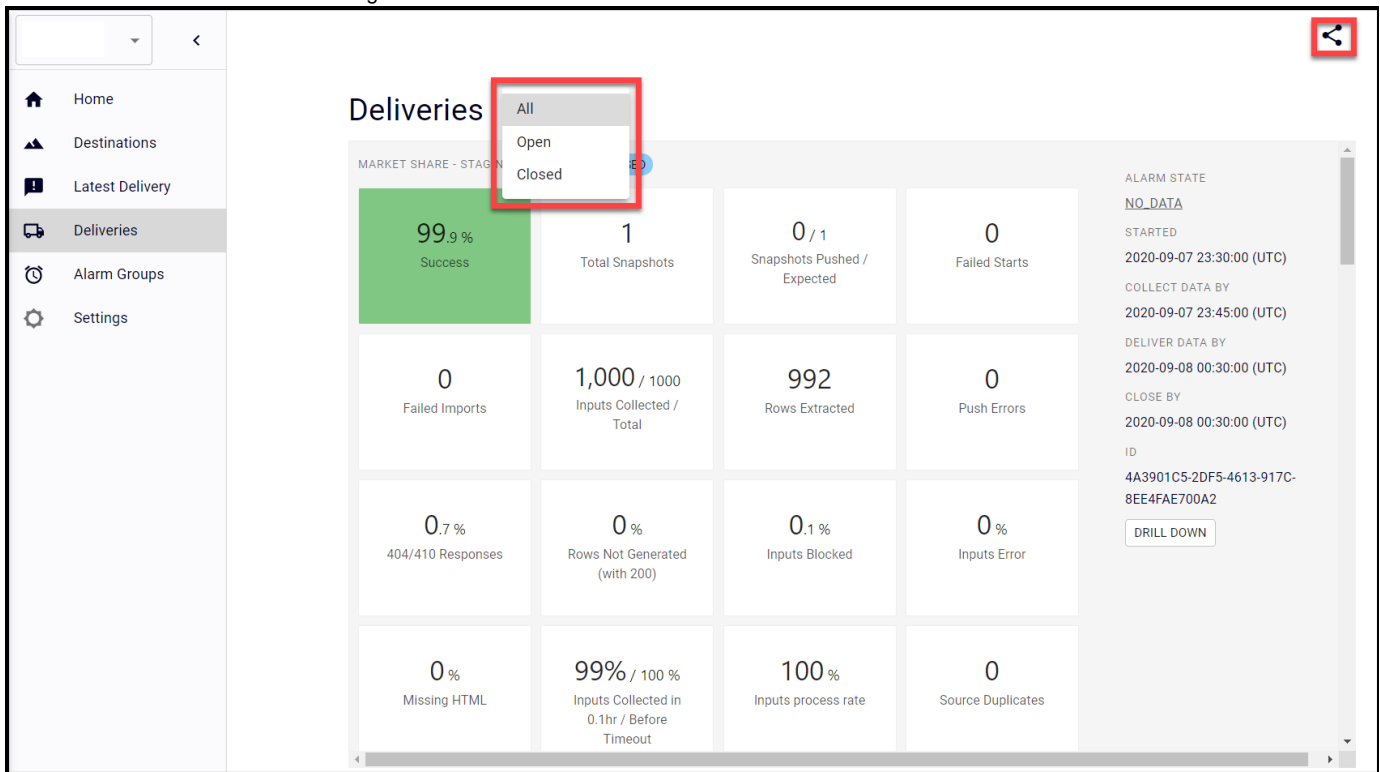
Home
Destinations
Latest Delivery
Deliveries
Alarm Groups
Settings

Deliveries

All
Open
Closed

MARKET SHARE - STAGN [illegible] ED

99.9 %
Success

1
Total Snapshots

0 / 1
Snapshots Pushed / Expected

0
Failed Starts

0
Failed Imports

1,000 / 1000
Inputs Collected / Total

992
Rows Extracted

0
Push Errors

0.7 %
404/410 Responses

0 %
Rows Not Generated (with 200)

0.1 %
Inputs Blocked

0 %
Inputs Error

0 %
Missing HTML

99% / 100 %
Inputs Collected in 0.1hr / Before Timeout

100 %
Inputs process rate

0
Source Duplicates

ALARM STATE
NO_DATA
STARTED
2020-09-07 23:30:00 (UTC)
COLLECT DATA BY
2020-09-07 23:45:00 (UTC)
DELIVER DATA BY
2020-09-08 00:30:00 (UTC)
CLOSE BY
2020-09-08 00:30:00 (UTC)
ID
4A3901C5-2DF5-4613-917C-8EE4FAE700A2
DRILL DOWN